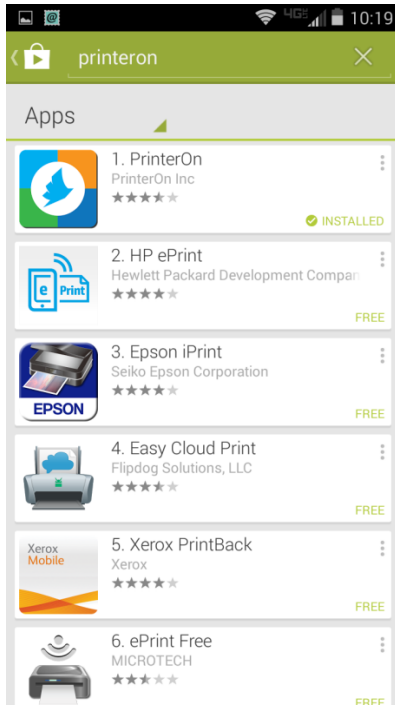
4G 10:19

printeron

Apps

1. PrinterOn
PrinterOn Inc
INSTALLED

e Print
2. HP ePrint
Hewlett Packard Development Compan
FREE

EPSON
3. Epson iPrint
Seiko Epson Corporation
FREE

4. Easy Cloud Print
Flipdog Solutions, LLC
FREE

Xerox Mobile
5. Xerox PrintBack
Xerox
FREE

6. ePrint Free
MICROTECH
FREE